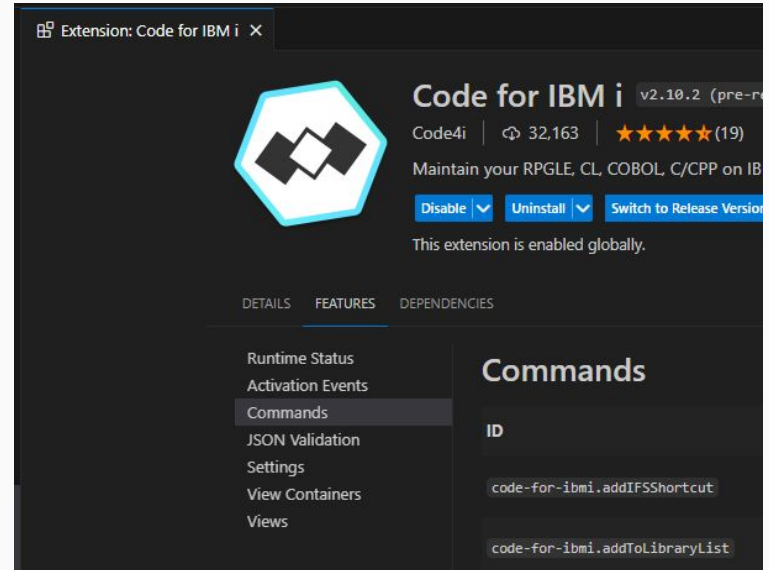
Extension: Code for IBM i ×

Code for IBM i v2.10.2 (pre-r

Code4i | 32,163 | ★★★★★ (19)

Maintain your RPGLE, CL, COBOL, C/CPP on IB

Disable | Uninstall | Switch to Release Versio

This extension is enabled globally.

DETAILS FEATURES DEPENDENCIES

Runtime Status
Activation Events
Commands
JSON Validation
Settings
View Containers
Views

Commands

ID

code-for-ibmi.addIFSShortcut

code-for-ibmi.addToLibraryList